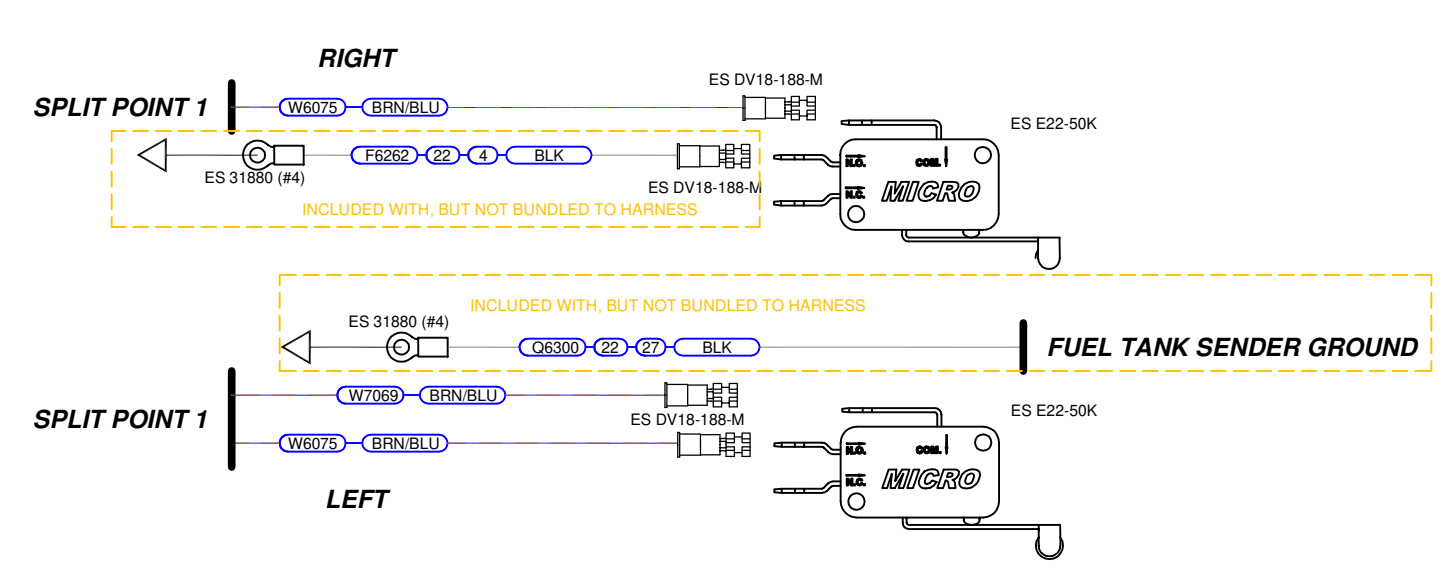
RIGHT

SPLIT POINT 1

W6075 BRN/BLU

ES DV18-188-M

ES E22-50K

F6262 22 4 BLK

ES 31880 (#4)

ES DV18-188-M

N.O.

COM.

N.C.

MICRO

INCLUDED WITH, BUT NOT BUNDLED TO HARNESS

INCLUDED WITH, BUT NOT BUNDLED TO HARNESS

ES 31880 (#4)

Q6300 22 27 BLK

FUEL TANK SENDER GROUND

SPLIT POINT 1

W7069 BRN/BLU

ES DV18-188-M

ES E22-50K

W6075 BRN/BLU

N.O.

COM.

N.C.

MICRO

LEFT